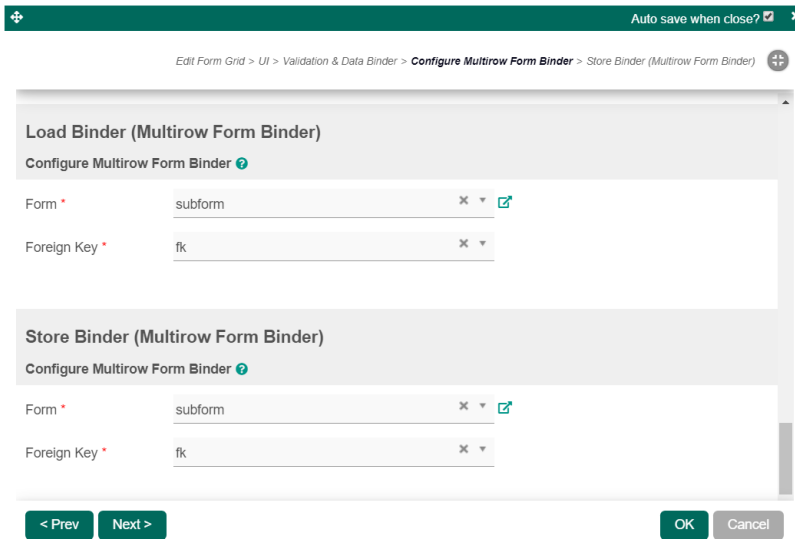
Auto save when close?

Edit Form Grid > UI > Validation & Data Binder > **Configure Multirow Form Binder** > Store Binder (Multirow Form Binder)

Load Binder (Multirow Form Binder)

Configure Multirow Form Binder

Form *
subform

Foreign Key *
fk

Store Binder (Multirow Form Binder)

Configure Multirow Form Binder

Form *
subform

Foreign Key *
fk

< Prev
Next >
OK
Cancel